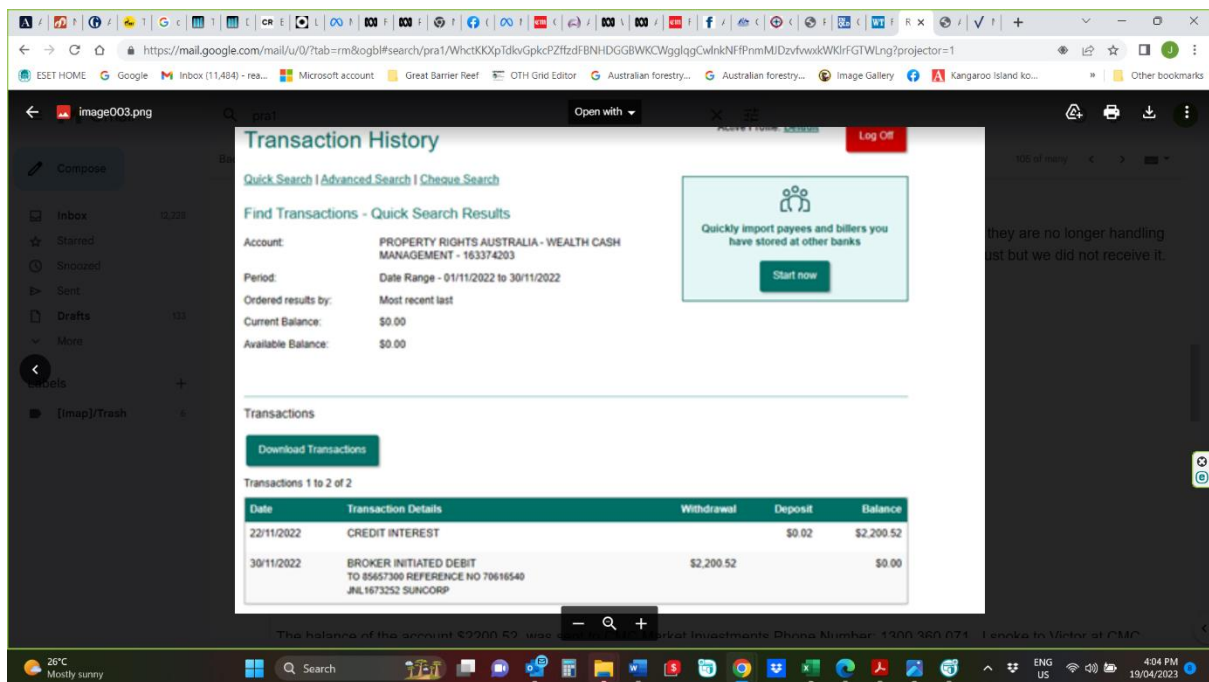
https://mail.google.com/mail/u/0/?tab=rm&ogbl#search/pra1/WhctKKXpTdkvGpkcPZffzdFBNHDGGBWKCWgglqgCwlnkNFfPnmMJDzvfvwxkWKlrFGTWLng?projector=1

ESET HOME Google Inbox (11,484) - rea... Microsoft account Great Barrier Reef OTH Grid Editor Australian forestry... Australian forestry... Image Gallery Kangaroo Island ko... Other bookmarks

image003.png Open with

Compose
Inbox 12,220
Starred
Snoozed
Sent
Drafts 133
More
Labels
[Imap]/Trash

105 of many

they are no longer handling
ust but we did not receive it.

Transaction History
Log Off

Quick Search | Advanced Search | Cheque Search

Find Transactions - Quick Search Results

| | |
|---|---|
| Account: | PROPERTY RIGHTS AUSTRALIA - WEALTH CASH MANAGEMENT - 163374203 |
| Period: | Date Range - 01/11/2022 to 30/11/2022 |
| Ordered results by: | Most recent last |
| Current Balance: | $0.00 |
| Available Balance: | $0.00 |

Quickly import payees and billers you have stored at other banks
Start now

Transactions

Download Transactions

Transactions 1 to 2 of 2

| Date | Transaction Details | Withdrawal | Deposit | Balance |
|---|---|---|---|---|
| 22/11/2022 | CREDIT INTEREST | | $0.02 | $2,200.52 |
| 30/11/2022 | BROKER INITIATED DEBIT TO 85657300 REFERENCE NO 70616540 JNL1673252 SUNCORP | $2,200.52 | | $0.00 |

The balance of the account $2200.52 was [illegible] Market Investments Phone Number: 1300 360 071. I spoke to Victor at CMC

26°C
Mostly sunny
Search
ENG US
4:04 PM
19/04/2023